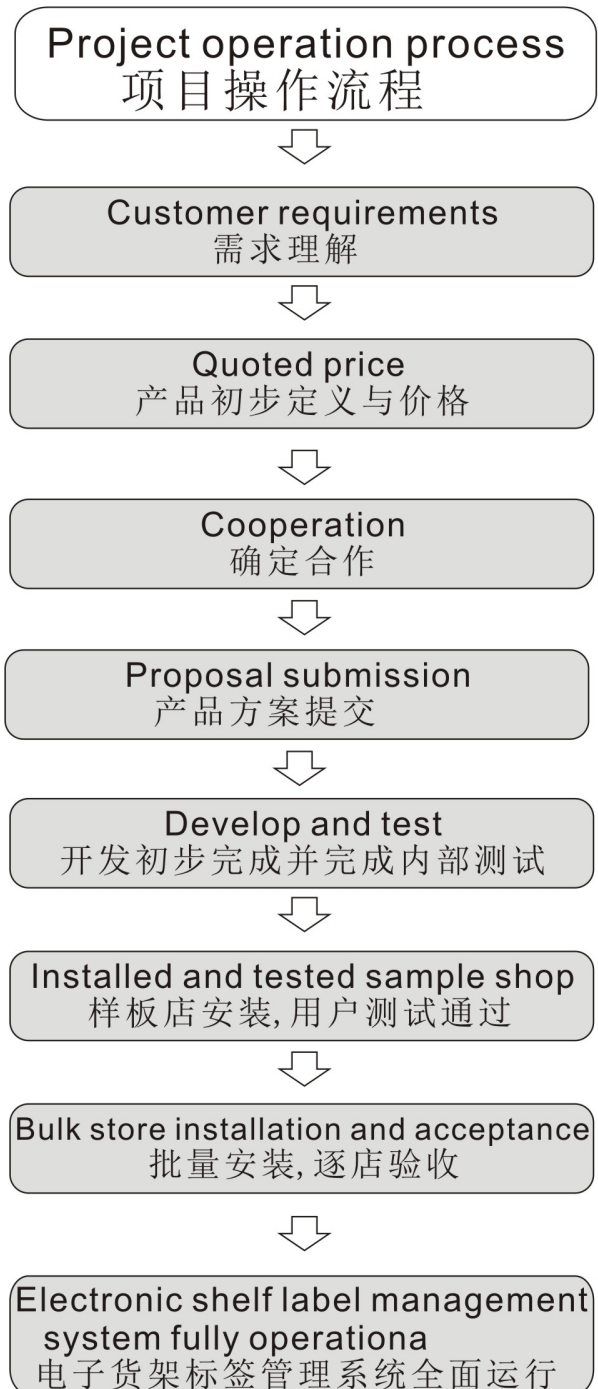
Project operation process
项目操作流程

Customer requirements
需求理解

Quoted price
产品初步定义与价格

Cooperation
确定合作

Proposal submission
产品方案提交

Develop and test
开发初步完成并完成内部测试

Installed and tested sample shop
样板店安装,用户测试通过

Bulk store installation and acceptance
批量安装,逐店验收

Electronic shelf label management system fully operationa
电子货架标签管理系统全面运行